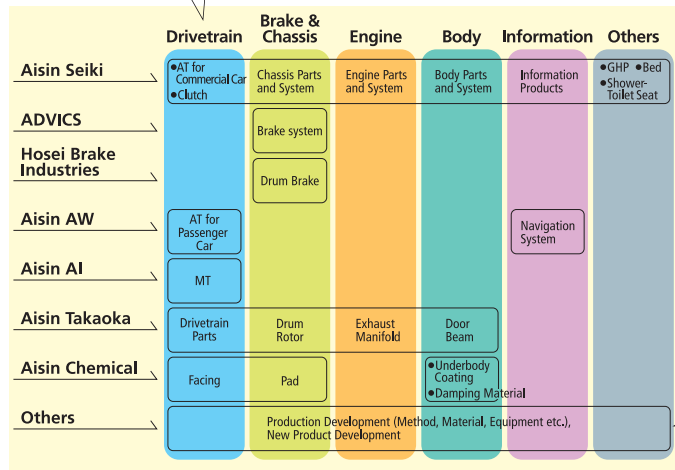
| | Drivetrain | Brake & Chassis | Engine | Body | Information | Others |
|---|---|---|---|---|---|---|
| Aisin Seiki | ●AT for Commercial Car ●Clutch | Chassis Parts and System | Engine Parts and System | Body Parts and System | Information Products | ●GHP ●Bed ●Shower-Toilet Seat |
| ADVICS | | Brake system | | | | |
| Hosei Brake Industries | | Drum Brake | | | | |
| Aisin AW | AT for Passenger Car | | | | Navigation System | |
| Aisin AI | MT | | | | | |
| Aisin Takaoka | Drivetrain Parts | Drum Rotor | Exhaust Manifold | Door Beam | | |
| Aisin Chemical | Facing | Pad | | ●Underbody Coating ●Damping Material | | |
| Others | Production Development (Method, Material, Equipment etc.), New Product Development | | | | | |